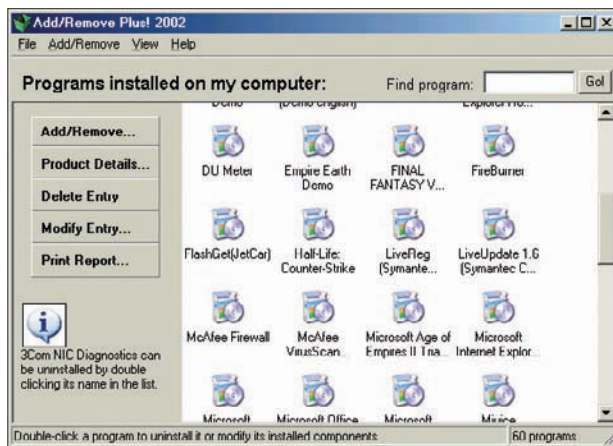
Add/Remove Plus! 2002
File Add/Remove View Help

Programs installed on my computer:
Find program:
Go!

Add/Remove...
Product Details...
Delete Entry
Modify Entry...
Print Report...

3Com NIC Diagnostics can be uninstalled by double clicking its name in the list.

Demo
(Demo english)
Explorer Ro...

DU Meter
Empire Earth Demo
FINAL FANTASY V...
FireBurner

FlashGet(JetCar)
Half-Life: Counter-Strike
LiveReg (Symante...
LiveUpdate 1.6 (Symantec C...

McAfee Firewall
McAfee VirusScan
Microsoft Age of Empires II Tria...
Microsoft Internet Explor...

Microsoft
Microsoft Office
Microsoft
Musice

Double-click a program to uninstall it or modify its installed components.
60 programs